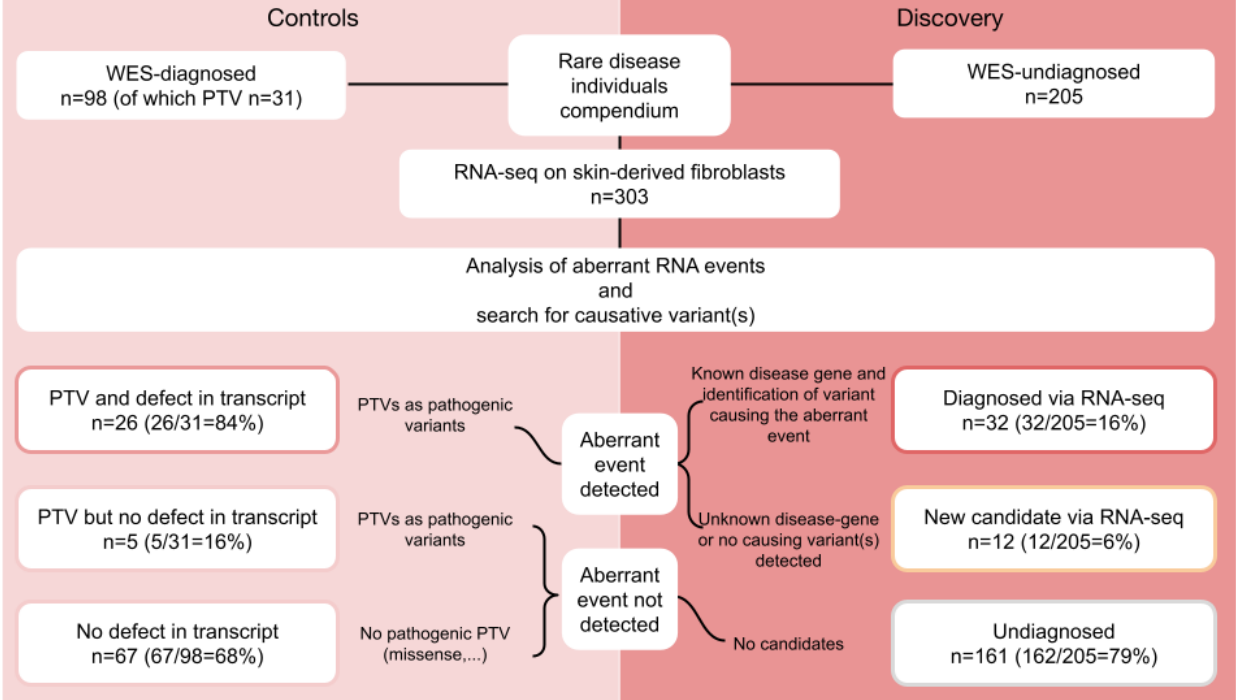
Controls

Discovery

WES-diagnosed
n=98 (of which PTV n=31)

Rare disease individuals compendium

WES-undiagnosed
n=205

RNA-seq on skin-derived fibroblasts
n=303

Analysis of aberrant RNA events
and
search for causative variant(s)

PTV and defect in transcript
n=26 (26/31=84%)

PTVs as pathogenic variants

Aberrant event detected

Known disease gene and identification of variant causing the aberrant event

Diagnosed via RNA-seq
n=32 (32/205=16%)

PTV but no defect in transcript
n=5 (5/31=16%)

PTVs as pathogenic variants

Unknown disease-gene or no causing variant(s) detected

New candidate via RNA-seq
n=12 (12/205=6%)

Aberrant event not detected

No defect in transcript
n=67 (67/98=68%)

No pathogenic PTV (missense,...)

No candidates

Undiagnosed
n=161 (162/205=79%)